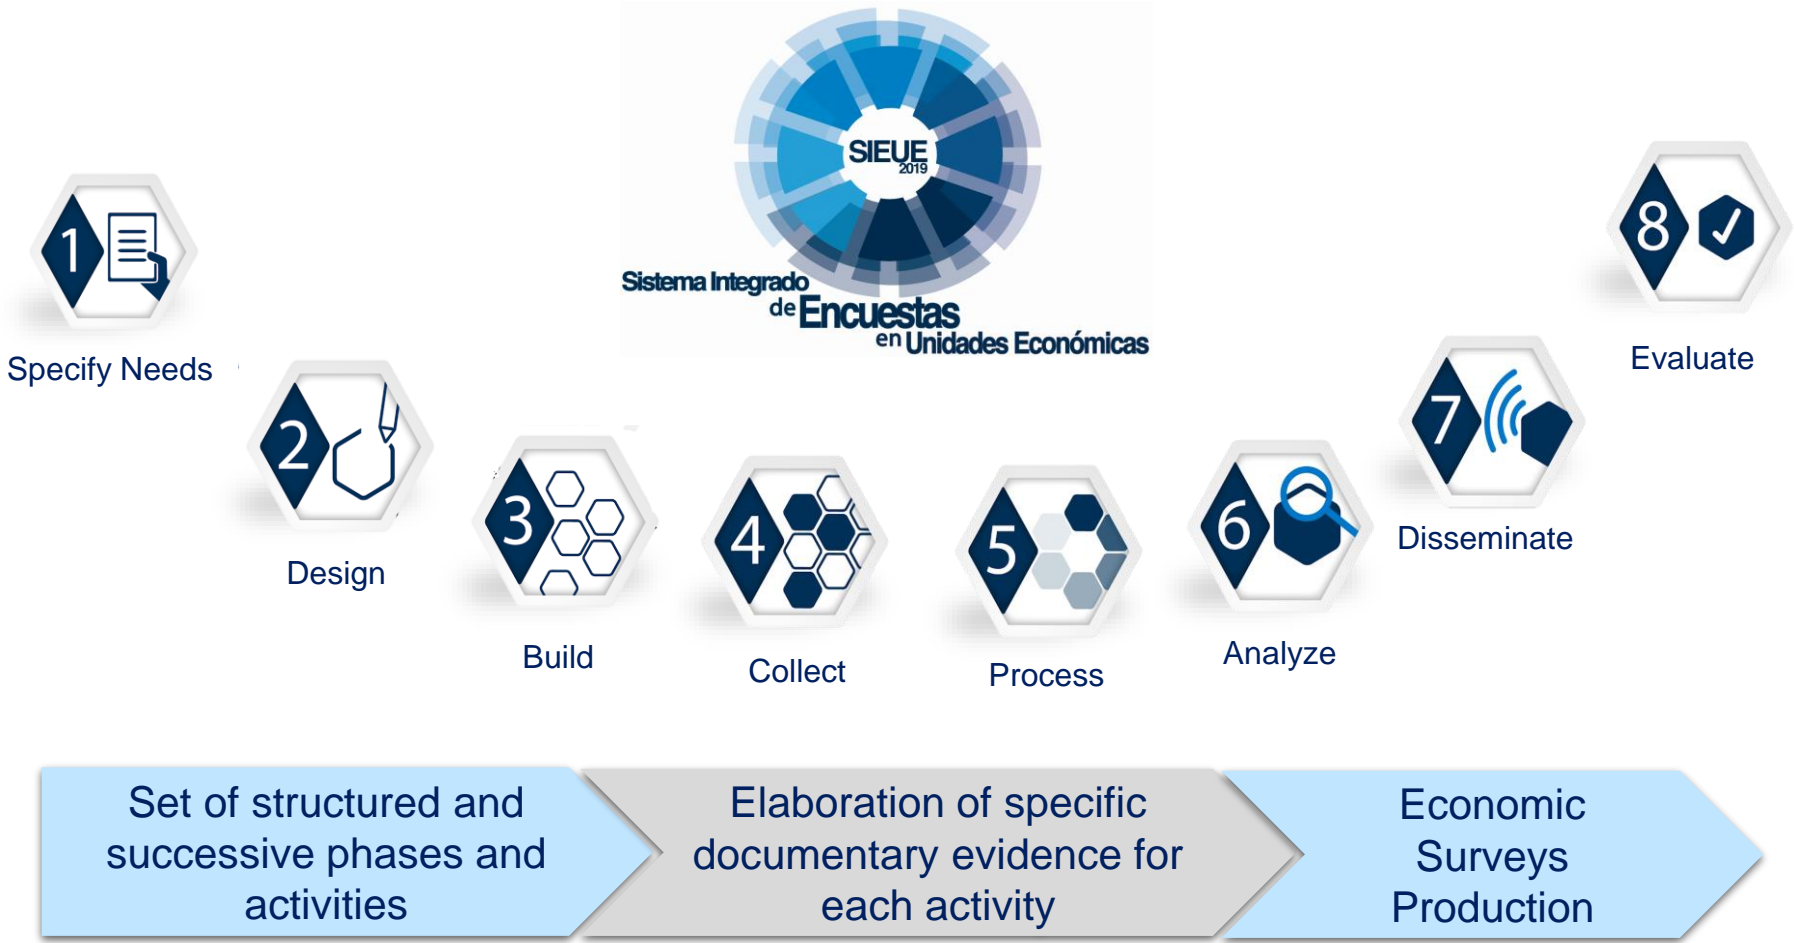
SIEUE
2019
Sistema Integrado de Encuestas en Unidades Económicas

1
Specify Needs

2
Design

3
Build

4
Collect

5
Process

6
Analyze

7
Disseminate

8
Evaluate

Set of structured and successive phases and activities

Elaboration of specific documentary evidence for each activity

Economic Surveys Production